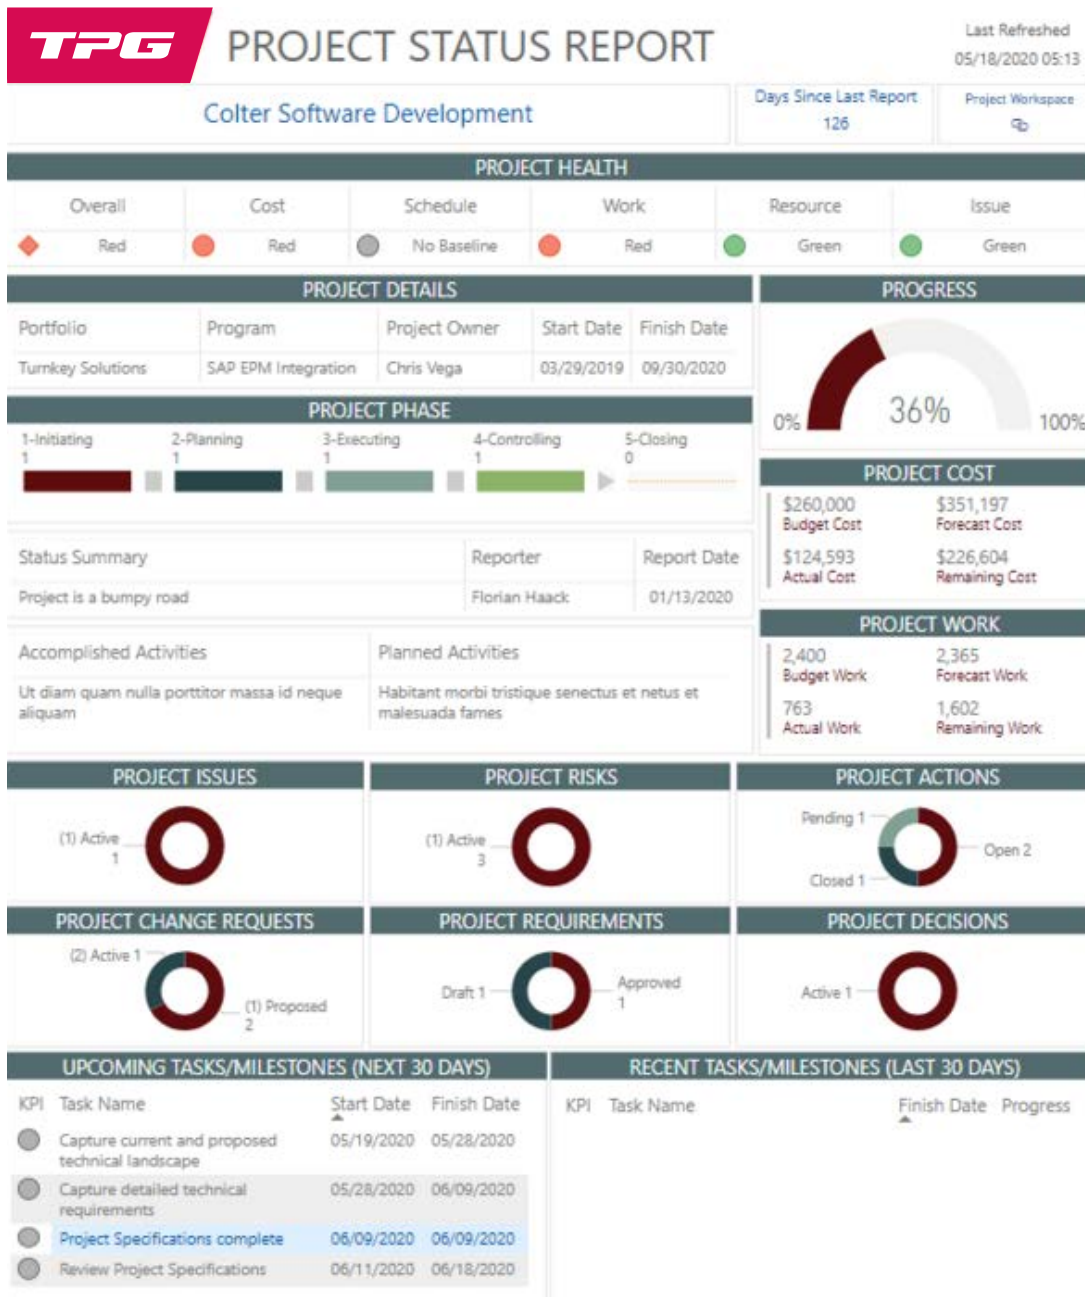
TPG PROJECT STATUS REPORT

Last Refreshed
05/18/2020 05:13

Colter Software Development

Days Since Last Report
126

Project Workspace

PROJECT HEALTH

| Overall | Cost | Schedule | Work | Resource | Issue |
|---|---|---|---|---|---|
| Red | Red | No Baseline | Red | Green | Green |

PROJECT DETAILS

| Portfolio | Program | Project Owner | Start Date | Finish Date |
|---|---|---|---|---|
| Turnkey Solutions | SAP EPM Integration | Chris Vega | 03/29/2019 | 09/30/2020 |

PROGRESS

0% 36% 100%

PROJECT PHASE

1-Initiating 1
2-Planning 1
3-Executing 1
4-Controlling 1
5-Closing 0

PROJECT COST

$260,000 Budget Cost
$351,197 Forecast Cost
$124,593 Actual Cost
$226,604 Remaining Cost

| Status Summary | Reporter | Report Date |
|---|---|---|
| Project is a bumpy road | Florian Haack | 01/13/2020 |

PROJECT WORK

2,400 Budget Work
2,365 Forecast Work
763 Actual Work
1,602 Remaining Work

| Accomplished Activities | Planned Activities |
|---|---|
| Ut diam quam nulla porttitor massa id neque aliquam | Habitant morbi tristique senectus et netus et malesuada fames |

PROJECT ISSUES
(1) Active 1

PROJECT RISKS
(1) Active 3

PROJECT ACTIONS
Pending 1
Open 2
Closed 1

PROJECT CHANGE REQUESTS
(2) Active 1
(1) Proposed 2

PROJECT REQUIREMENTS
Draft 1
Approved 1

PROJECT DECISIONS
Active 1

UPCOMING TASKS/MILESTONES (NEXT 30 DAYS)

| KPI | Task Name | Start Date | Finish Date |
|---|---|---|---|
| | Capture current and proposed technical landscape | 05/19/2020 | 05/28/2020 |
| | Capture detailed technical requirements | 05/28/2020 | 06/09/2020 |
| | Project Specifications complete | 06/09/2020 | 06/09/2020 |
| | Review Project Specifications | 06/11/2020 | 06/18/2020 |

RECENT TASKS/MILESTONES (LAST 30 DAYS)

| KPI | Task Name | Finish Date | Progress |
|---|---|---|---|